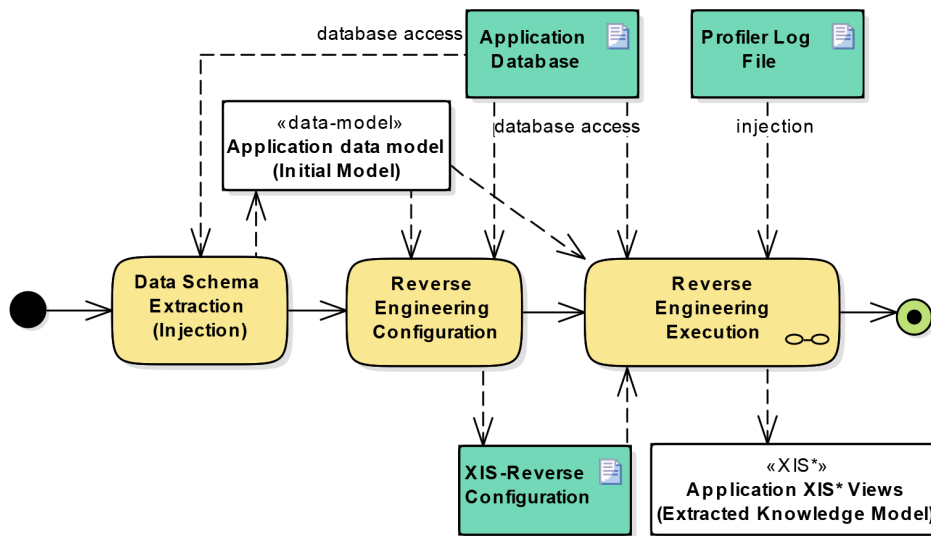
database access

Application Database

Profiler Log File

«data-model»
Application data model
(Initial Model)

database access

injection

Data Schema Extraction (Injection)

Reverse Engineering Configuration

Reverse Engineering Execution

XIS-Reverse Configuration

«XIS*»
Application XIS* Views
(Extracted Knowledge Model)